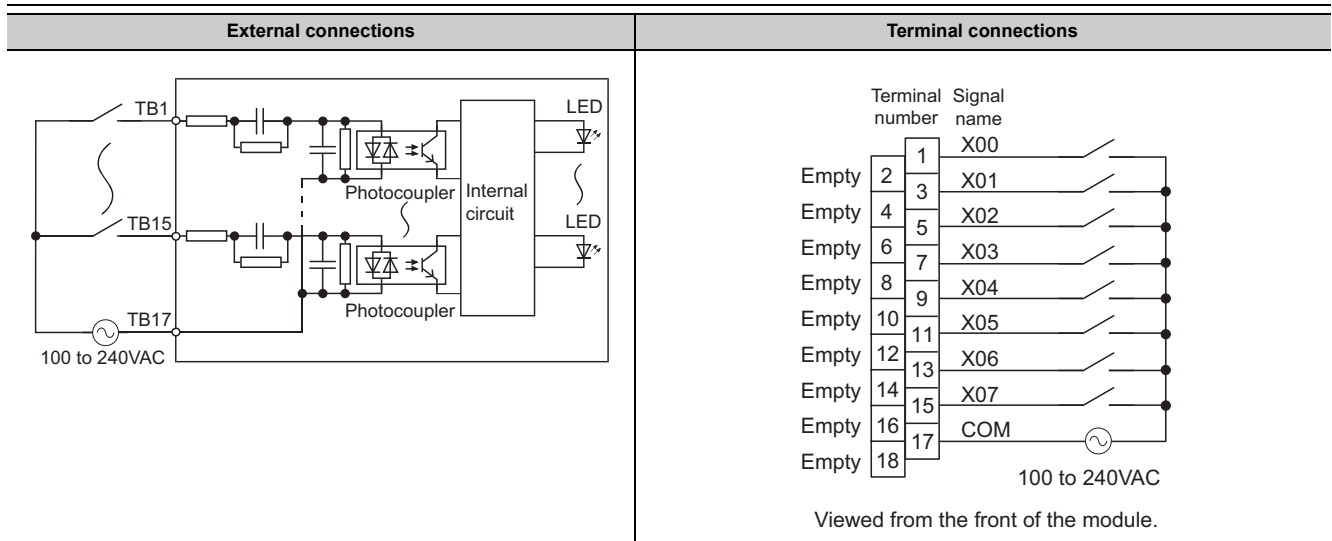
| External connections | Terminal connections |
|---|---|
| TB1 LED Photocoupler Internal circuit TB15 LED Photocoupler TB17 100 to 240VAC | Terminal number Signal name 1 X00 Empty 2 3 X01 Empty 4 5 X02 Empty 6 7 X03 Empty 8 9 X04 Empty 10 11 X05 Empty 12 13 X06 Empty 14 15 X07 Empty 16 17 COM Empty 18 100 to 240VAC Viewed from the front of the module. |